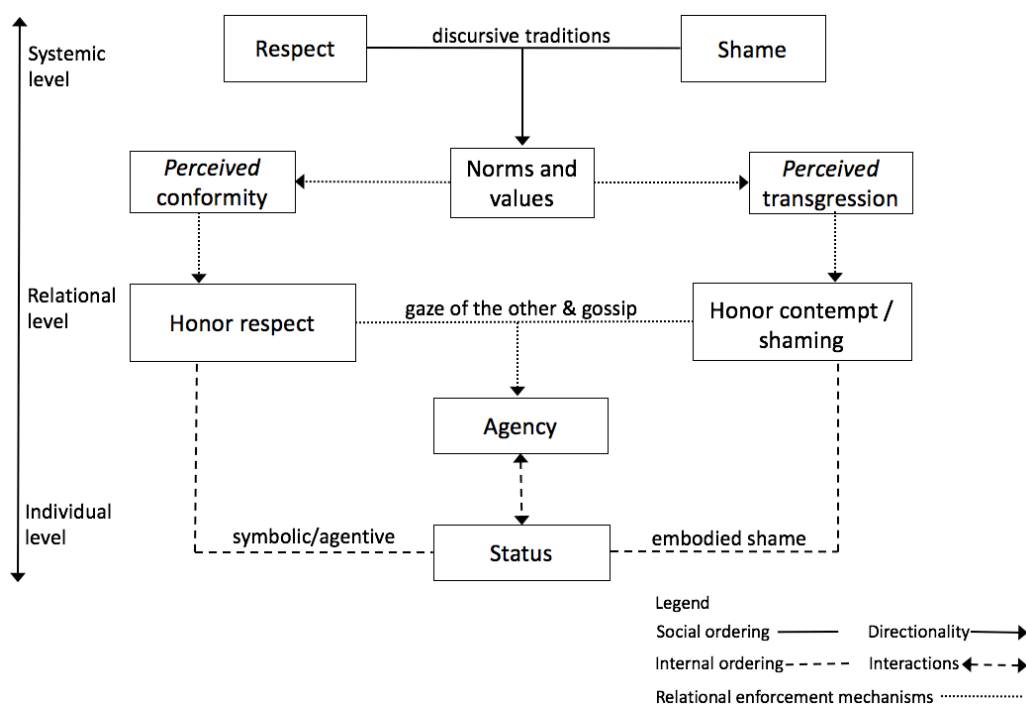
Systemic level

Respect

discursive traditions

Shame

*Perceived* conformity

Norms and values

*Perceived* transgression

Relational level

Honor respect

gaze of the other & gossip

Honor contempt / shaming

Agency

Individual level

symbolic/agentive

Status

embodied shame

Legend

Social ordering

Directionality

Internal ordering

Interactions

Relational enforcement mechanisms